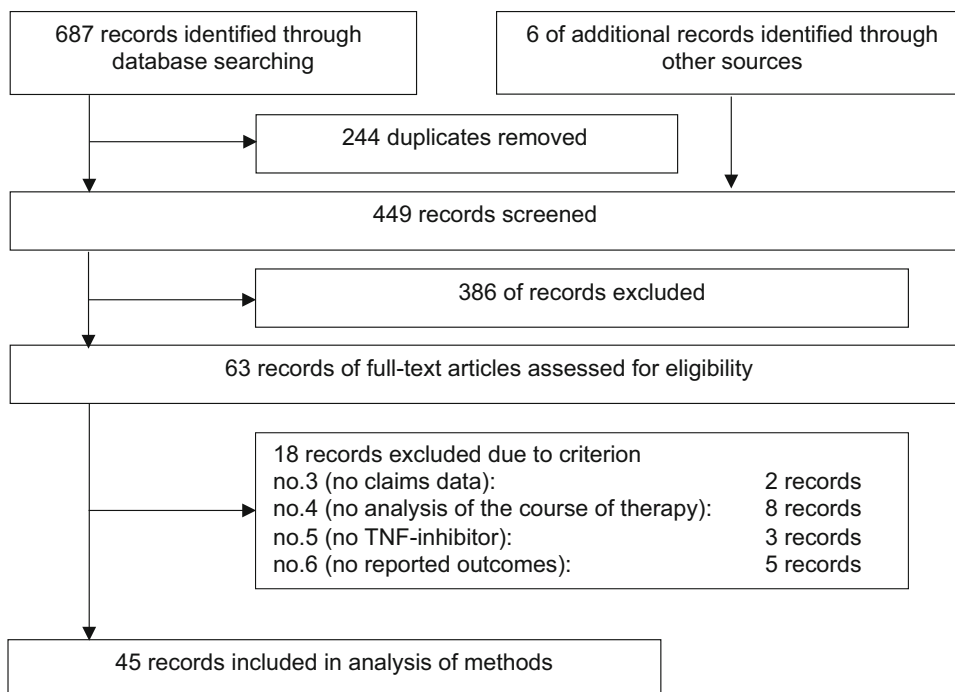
687 records identified through database searching

6 of additional records identified through other sources

244 duplicates removed

449 records screened

386 of records excluded

63 records of full-text articles assessed for eligibility

18 records excluded due to criterion
no.3 (no claims data): 2 records
no.4 (no analysis of the course of therapy): 8 records
no.5 (no TNF-inhibitor): 3 records
no.6 (no reported outcomes): 5 records

45 records included in analysis of methods